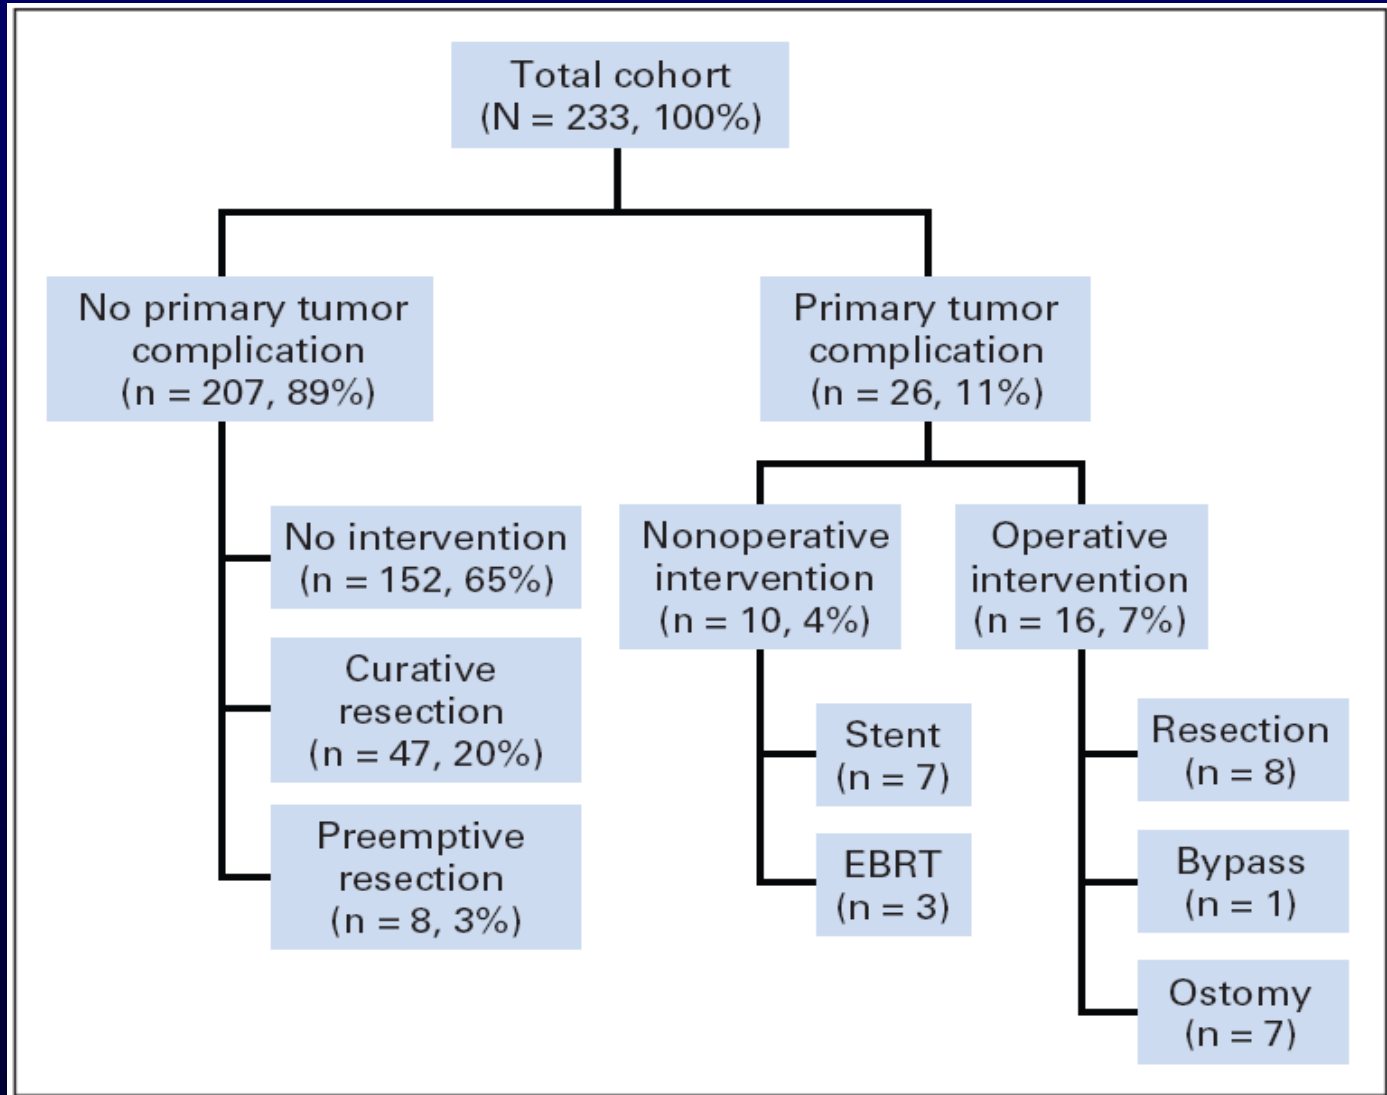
Total cohort
(N = 233, 100%)

No primary tumor complication
(n = 207, 89%)

Primary tumor complication
(n = 26, 11%)

No intervention
(n = 152, 65%)

Curative resection
(n = 47, 20%)

Preemptive resection
(n = 8, 3%)

Nonoperative intervention
(n = 10, 4%)

Operative intervention
(n = 16, 7%)

Stent
(n = 7)

EBRT
(n = 3)

Resection
(n = 8)

Bypass
(n = 1)

Ostomy
(n = 7)